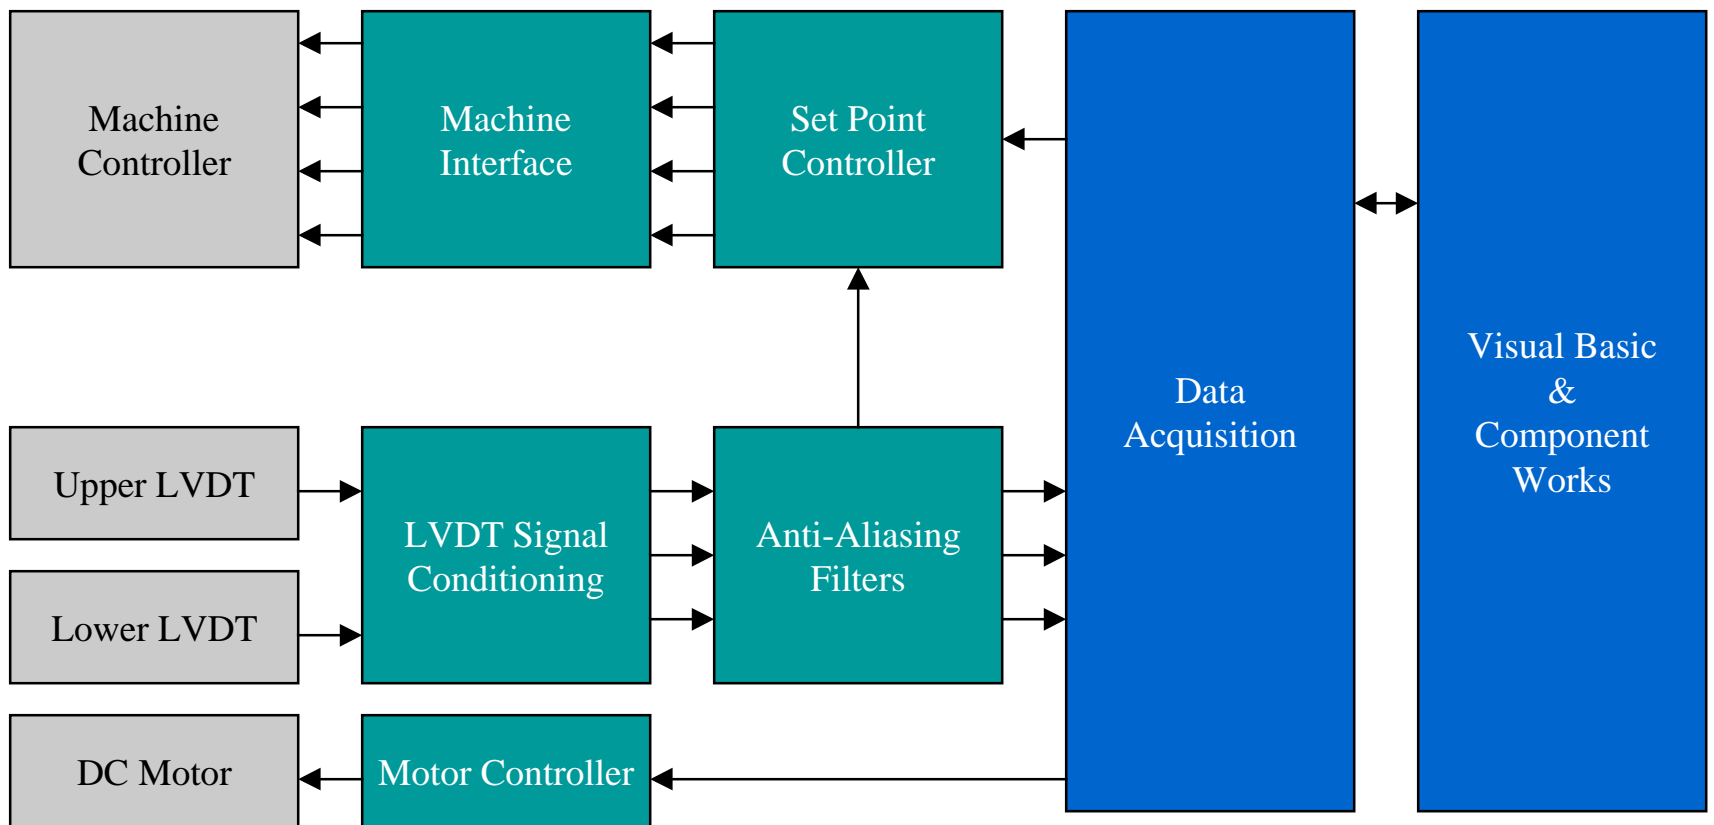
Machine Controller

Machine Interface

Set Point Controller

Data Acquisition

Visual Basic & Component Works

Upper LVDT

Lower LVDT

LVDT Signal Conditioning

Anti-Aliasing Filters

DC Motor

Motor Controller